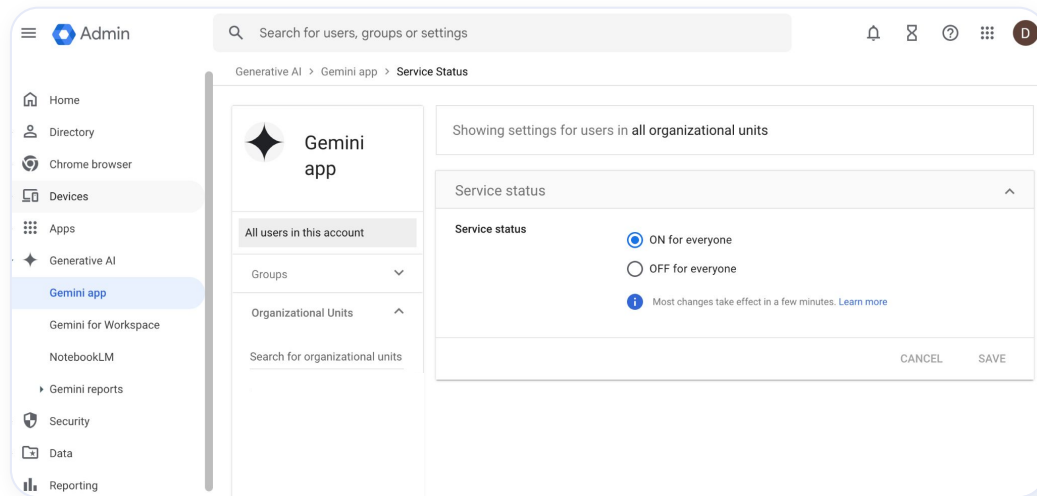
Admin

Search for users, groups or settings

D

Generative AI > Gemini app > Service Status

Home
Directory
Chrome browser
Devices
Apps
Generative AI
Gemini app
Gemini for Workspace
NotebookLM
Gemini reports
Security
Data
Reporting

Gemini app

All users in this account

Groups

Organizational Units

Search for organizational units

Showing settings for users in all organizational units

Service status

Service status

ON for everyone

OFF for everyone

Most changes take effect in a few minutes. Learn more

CANCEL

SAVE